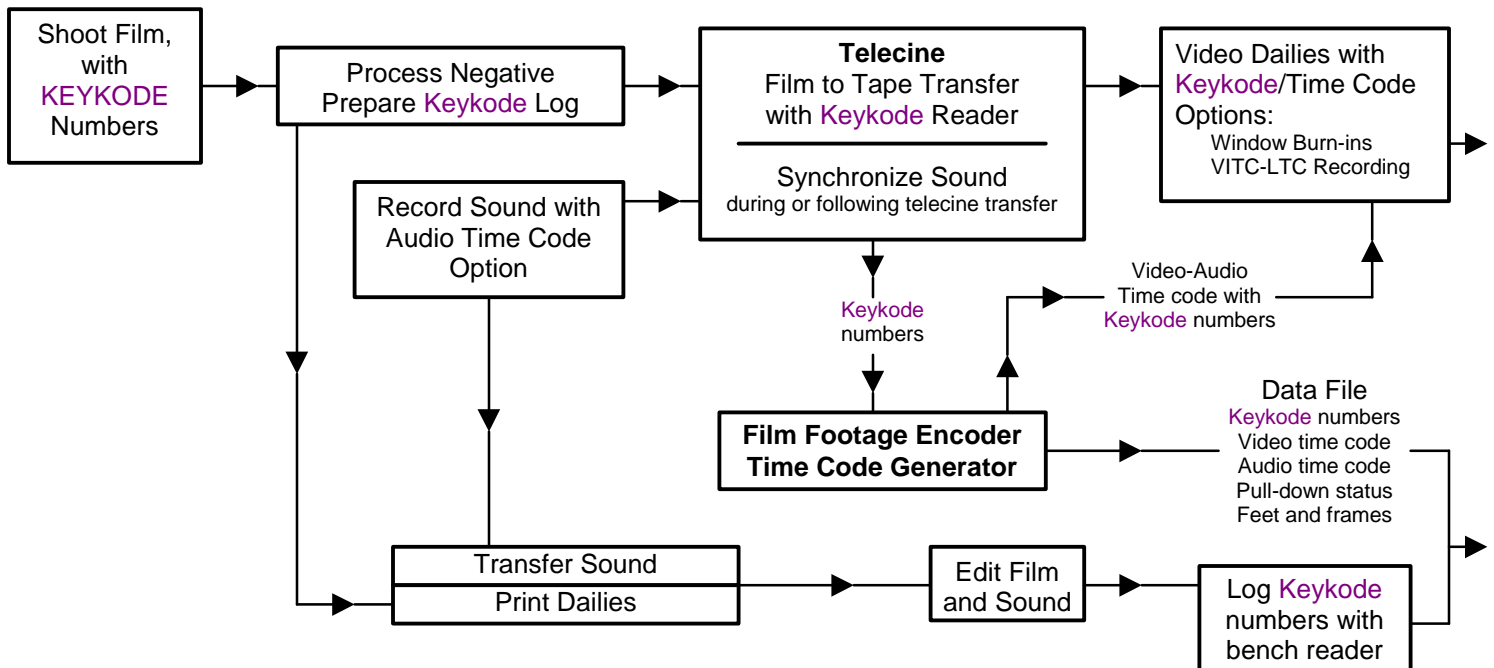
Shoot Film, with KEYKODE Numbers

Process Negative Prepare Keykode Log

**Telecine**
Film to Tape Transfer with Keykode Reader

Synchronize Sound
during or following telecine transfer

Video Dailies with Keykode/Time Code Options:
Window Burn-ins
VITC-LTC Recording

Record Sound with Audio Time Code Option

Keykode numbers

Video-Audio Time code with Keykode numbers

Data File
Keykode numbers
Video time code
Audio time code
Pull-down status
Feet and frames

**Film Footage Encoder Time Code Generator**

Transfer Sound

Print Dailies

Edit Film and Sound

Log Keykode numbers with bench reader